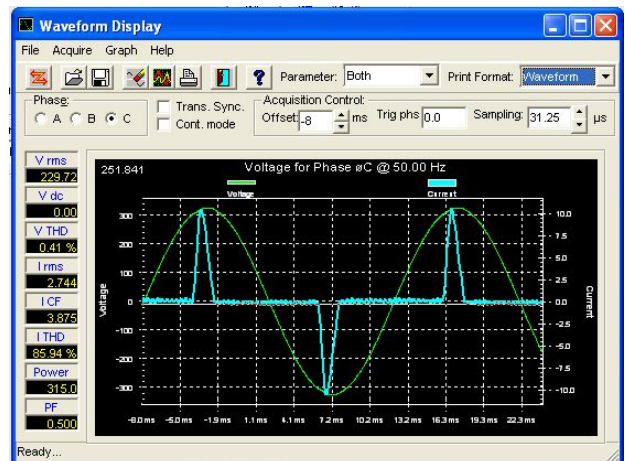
Waveform Display

File Acquire Graph Help

Parameter: Both Print Format: Waveform

Phase: A B C

Trans. Sync.
Cont. mode

Acquisition Control:
Offset: -8 ms Trig phs 0.0 Sampling: 31.25 µs

V rms
229.72
V dc
0.00
V THD
0.41 %
I rms
2.744
I CF
3.875
I THD
85.94 %
Power
315.0
PF
0.500

251.841 Voltage for Phase øC @ 50.00 Hz

Voltage Current

300
200
100
0
-100
-200
-300

Voltage

10.0
7.5
5.0
2.5
0.0
-2.5
-5.0
-7.5
-10.0

Current

-8.0 ms -5.0 ms -1.9 ms 1.1 ms 4.1 ms 7.2 ms 10.2 ms 13.2 ms 16.3 ms 19.3 ms 22.3 ms

Ready...